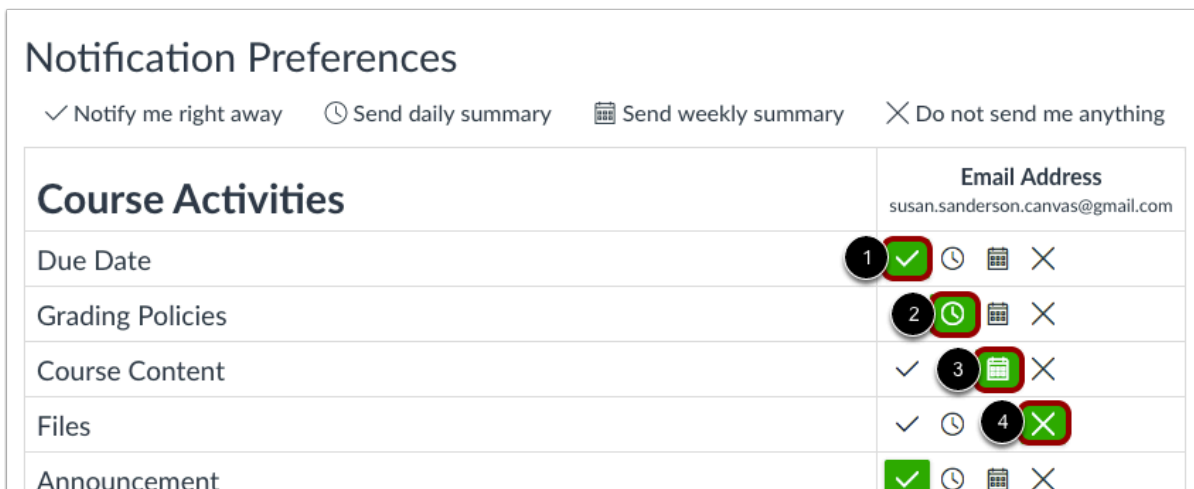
Notification Preferences

✓ Notify me right away    Send daily summary    Send weekly summary    ✕ Do not send me anything

| Course Activities | Email Address susan.sanderson.canvas@gmail.com |
|---|---|
| Due Date | 1 |
| Grading Policies | 2 |
| Course Content | 3 |
| Files | 4 |
| Announcement | |